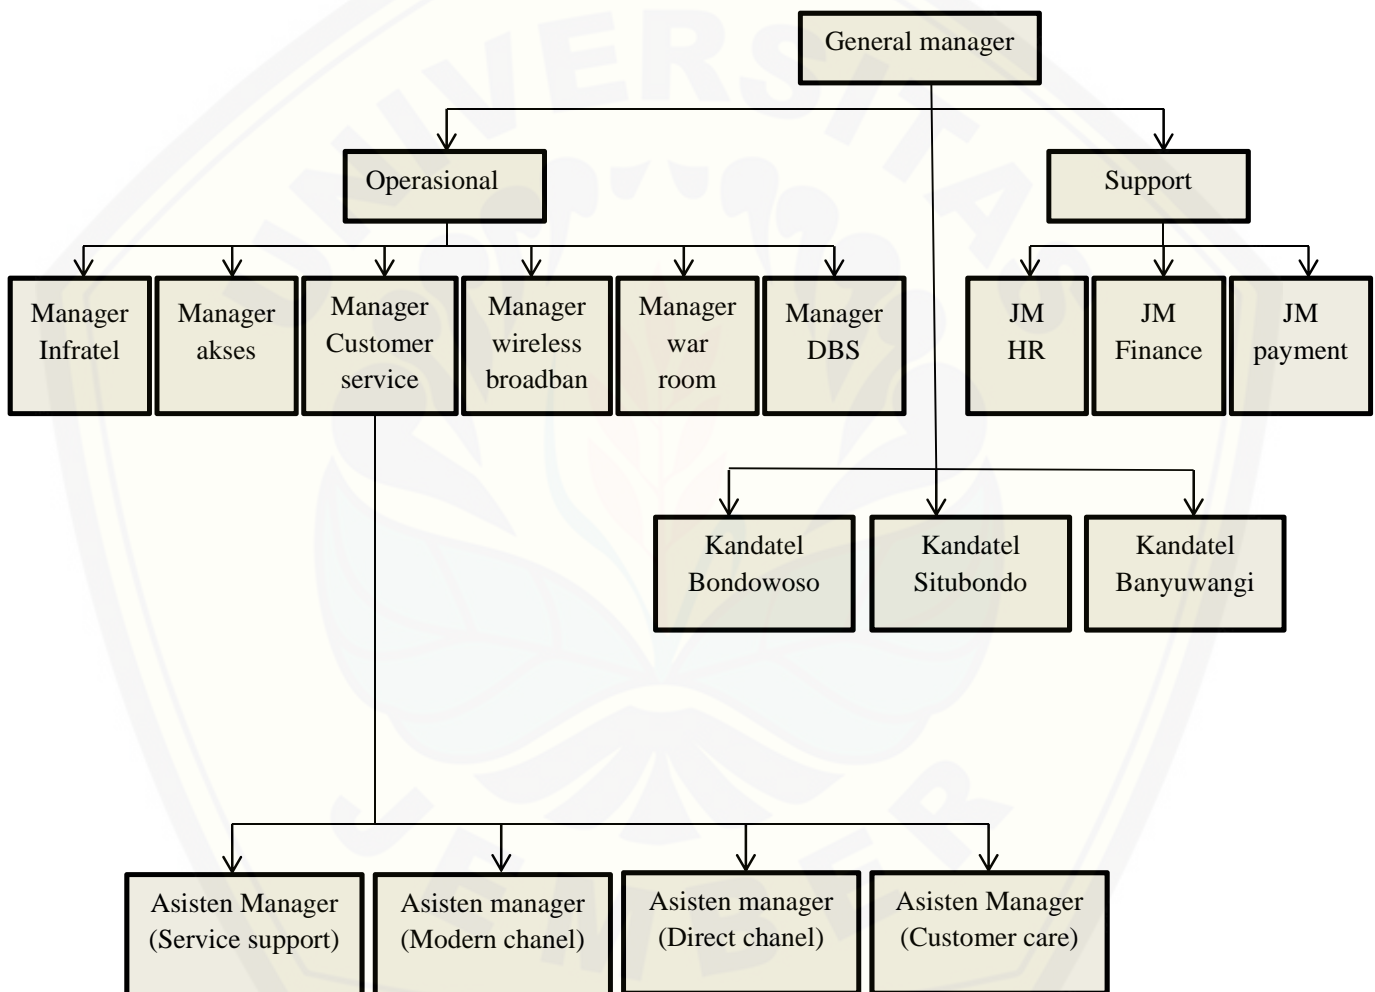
General manager

Operasional

Support

Manager Infratel

Manager akses

Manager Customer service

Manager wireless broadban

Manager war room

Manager DBS

JM HR

JM Finance

JM payment

Kandatel Bondowoso

Kandatel Situbondo

Kandatel Banyuwangi

Asisten Manager (Service support)

Asisten manager (Modern chanel)

Asisten manager (Direct chanel)

Asisten Manager (Customer care)